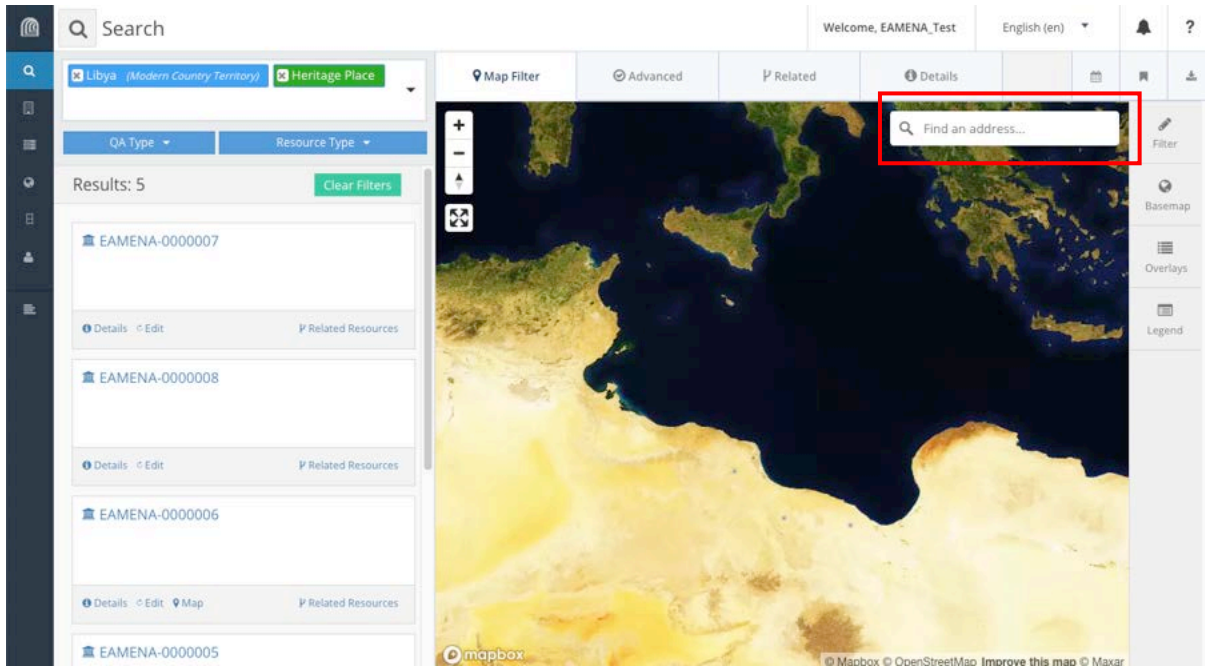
Search

Welcome, EAMENA_Test

English (en)

?

Libya (Modern Country Territory) Heritage Place

QA Type

Resource Type

Results: 5

Clear Filters

EAMENA-0000007

Details Edit

Related Resources

EAMENA-0000008

Details Edit

Related Resources

EAMENA-0000006

Details Edit Map

Related Resources

EAMENA-0000005

Map Filter

Advanced

Related

Details

+

−

Find an address...

Filter

Basemap

Overlays

Legend

mapbox

© Mapbox © OpenStreetMap Improve this map © Maxar